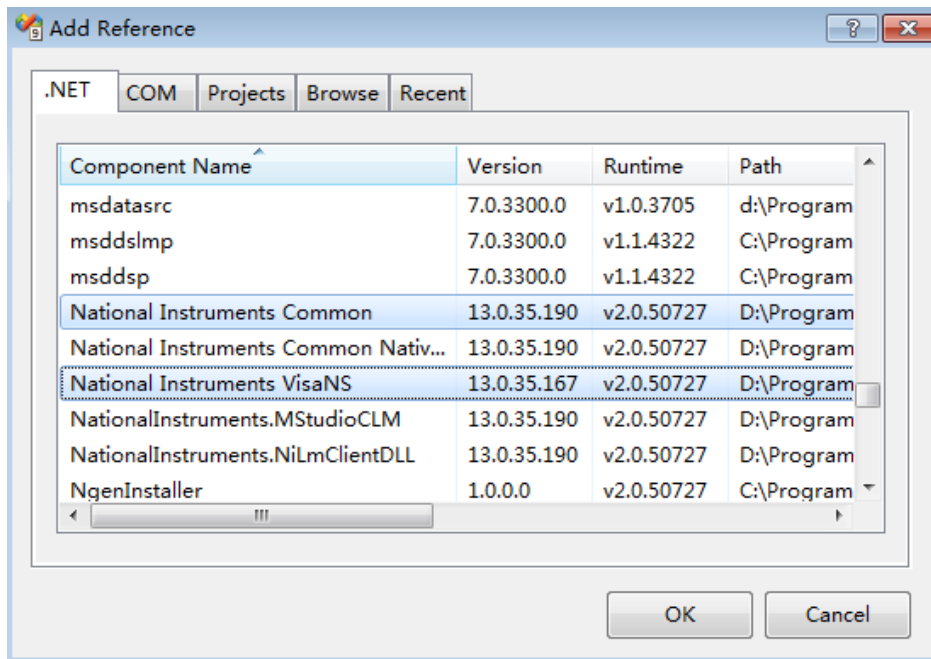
Add Reference

?

.NET | COM | Projects | Browse | Recent

| Component Name | Version | Runtime | Path |
|---|---|---|---|
| msdatasrc | 7.0.3300.0 | v1.0.3705 | d:\Program |
| msddslmp | 7.0.3300.0 | v1.1.4322 | C:\Program |
| msddsp | 7.0.3300.0 | v1.1.4322 | C:\Program |
| National Instruments Common | 13.0.35.190 | v2.0.50727 | D:\Program |
| National Instruments Common Nativ... | 13.0.35.190 | v2.0.50727 | D:\Program |
| National Instruments VisaNS | 13.0.35.167 | v2.0.50727 | D:\Program |
| NationalInstruments.MStudioCLM | 13.0.35.190 | v2.0.50727 | D:\Program |
| NationalInstruments.NiLmClientDLL | 13.0.35.190 | v2.0.50727 | D:\Program |
| NgenInstaller | 1.0.0.0 | v2.0.50727 | C:\Program |

III

OK

Cancel